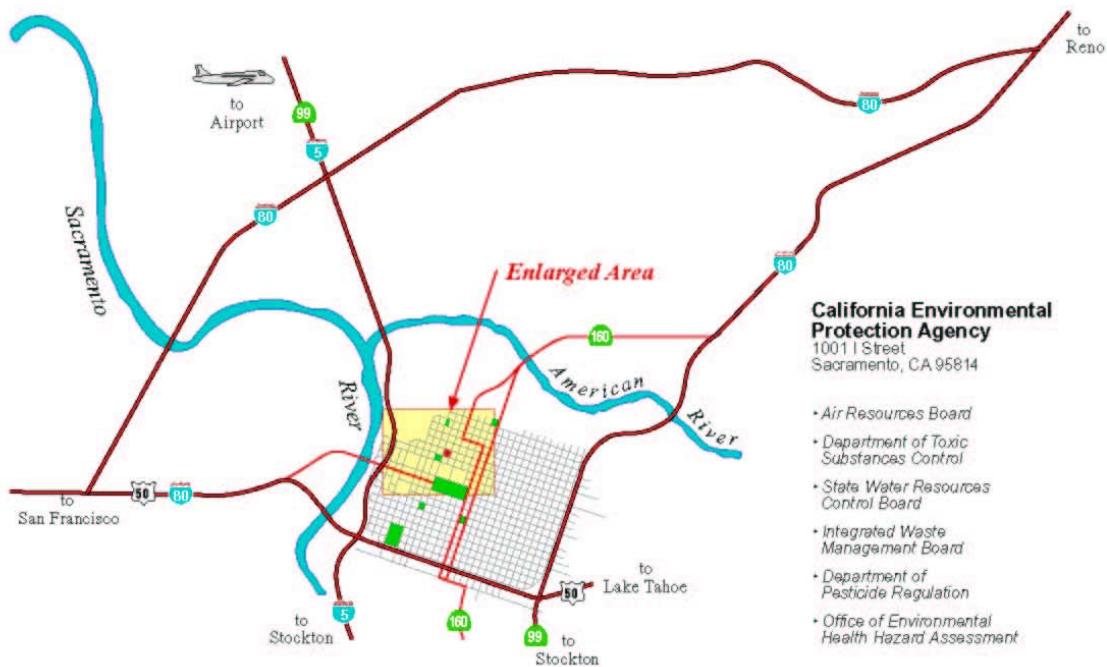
to Airport

99

5

80

to Reno

80

Sacramento

80

Enlarged Area

160

American

River

River

California Environmental Protection Agency
1001 I Street
Sacramento, CA 95814

• Air Resources Board

• Department of Toxic Substances Control

• State Water Resources Control Board

• Integrated Waste Management Board

• Department of Pesticide Regulation

• Office of Environmental Health Hazard Assessment

to San Francisco

50

80

to Stockton

5

160

99

to Stockton

50

to Lake Tahoe